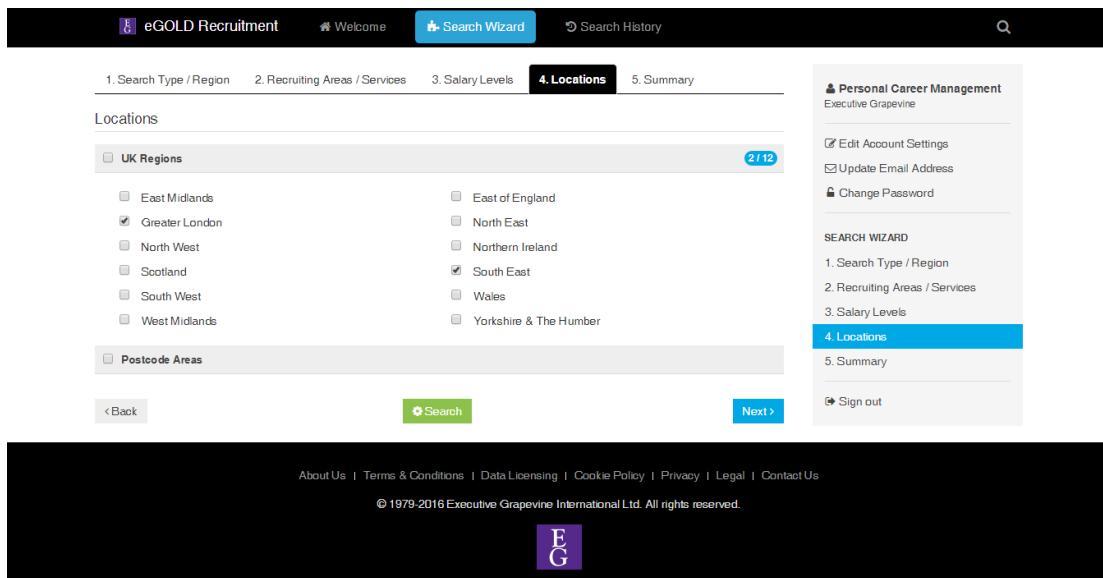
EG eGOLD Recruitment | Welcome | Search Wizard | Search History

1. Search Type / Region | 2. Recruiting Areas / Services | 3. Salary Levels | 4. Locations | 5. Summary

Locations

UK Regions 2 / 12

East Midlands
Greater London
North West
Scotland
South West
West Midlands

East of England
North East
Northern Ireland
South East
Wales
Yorkshire & The Humber

Postcode Areas

‹ Back | Search | Next ›

Personal Career Management
Executive Grapevine

Edit Account Settings
Update Email Address
Change Password

SEARCH WIZARD
1. Search Type / Region
2. Recruiting Areas / Services
3. Salary Levels
4. Locations
5. Summary

Sign out

About Us | Terms & Conditions | Data Licensing | Cookie Policy | Privacy | Legal | Contact Us

© 1979-2016 Executive Grapevine International Ltd. All rights reserved.

EG